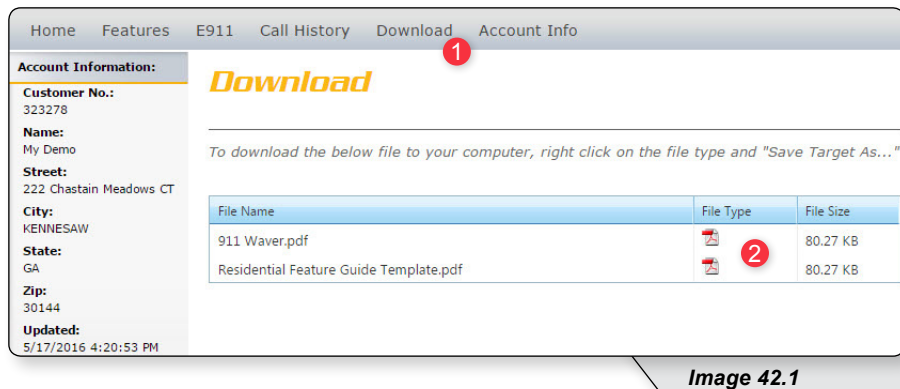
Home Features E911 Call History Download Account Info

1

Account Information:
Customer No.:
323278
Name:
My Demo
Street:
222 Chastain Meadows CT
City:
KENNESAW
State:
GA
Zip:
30144
Updated:
5/17/2016 4:20:53 PM

Download

To download the below file to your computer, right click on the file type and "Save Target As..."

| File Name | File Type | File Size |
|---|---|---|
| 911 Waver.pdf | | 80.27 KB |
| Residential Feature Guide Template.pdf | | 80.27 KB |

2

Image 42.1